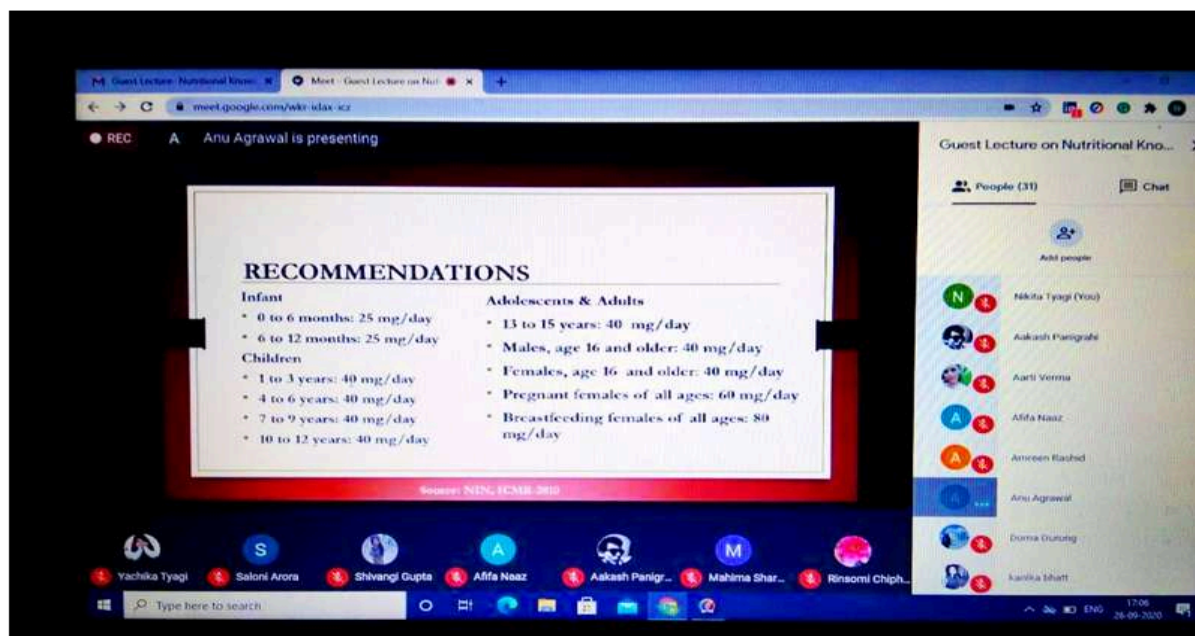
M Guest Lecture- Nutritional Know... × Meet - Guest Lecture on Nut... × +

meet.google.com/wkr-idax-icz

REC A Anu Agrawal is presenting

Guest Lecture on Nutritional Kno...

People (31) Chat

Add people

RECOMMENDATIONS

Infant
• 0 to 6 months: 25 mg/day
• 6 to 12 months: 25 mg/day

Children
• 1 to 3 years: 40 mg/day
• 4 to 6 years: 40 mg/day
• 7 to 9 years: 40 mg/day
• 10 to 12 years: 40 mg/day

Adolescents & Adults
• 13 to 15 years: 40 mg/day
• Males, age 16 and older: 40 mg/day
• Females, age 16 and older: 40 mg/day
• Pregnant females of all ages: 60 mg/day
• Breastfeeding females of all ages: 80 mg/day

Source: NIN, ICMR 2010

N Nikita Tyagi (You)
Aakash Panigrahi
Aarti Verma
A Afifa Naaz
A Amreen Rashid
Anu Agrawal
Dorma Dutong
Kanika Bhatt

Yachika Tyagi
S Saloni Arora
Shivangi Gupta
A Afifa Naaz
Aakash Panigr...
M Mahima Shar...
Rinsomi Chiph...

Type here to search

ENG 17:06 26-09-2020